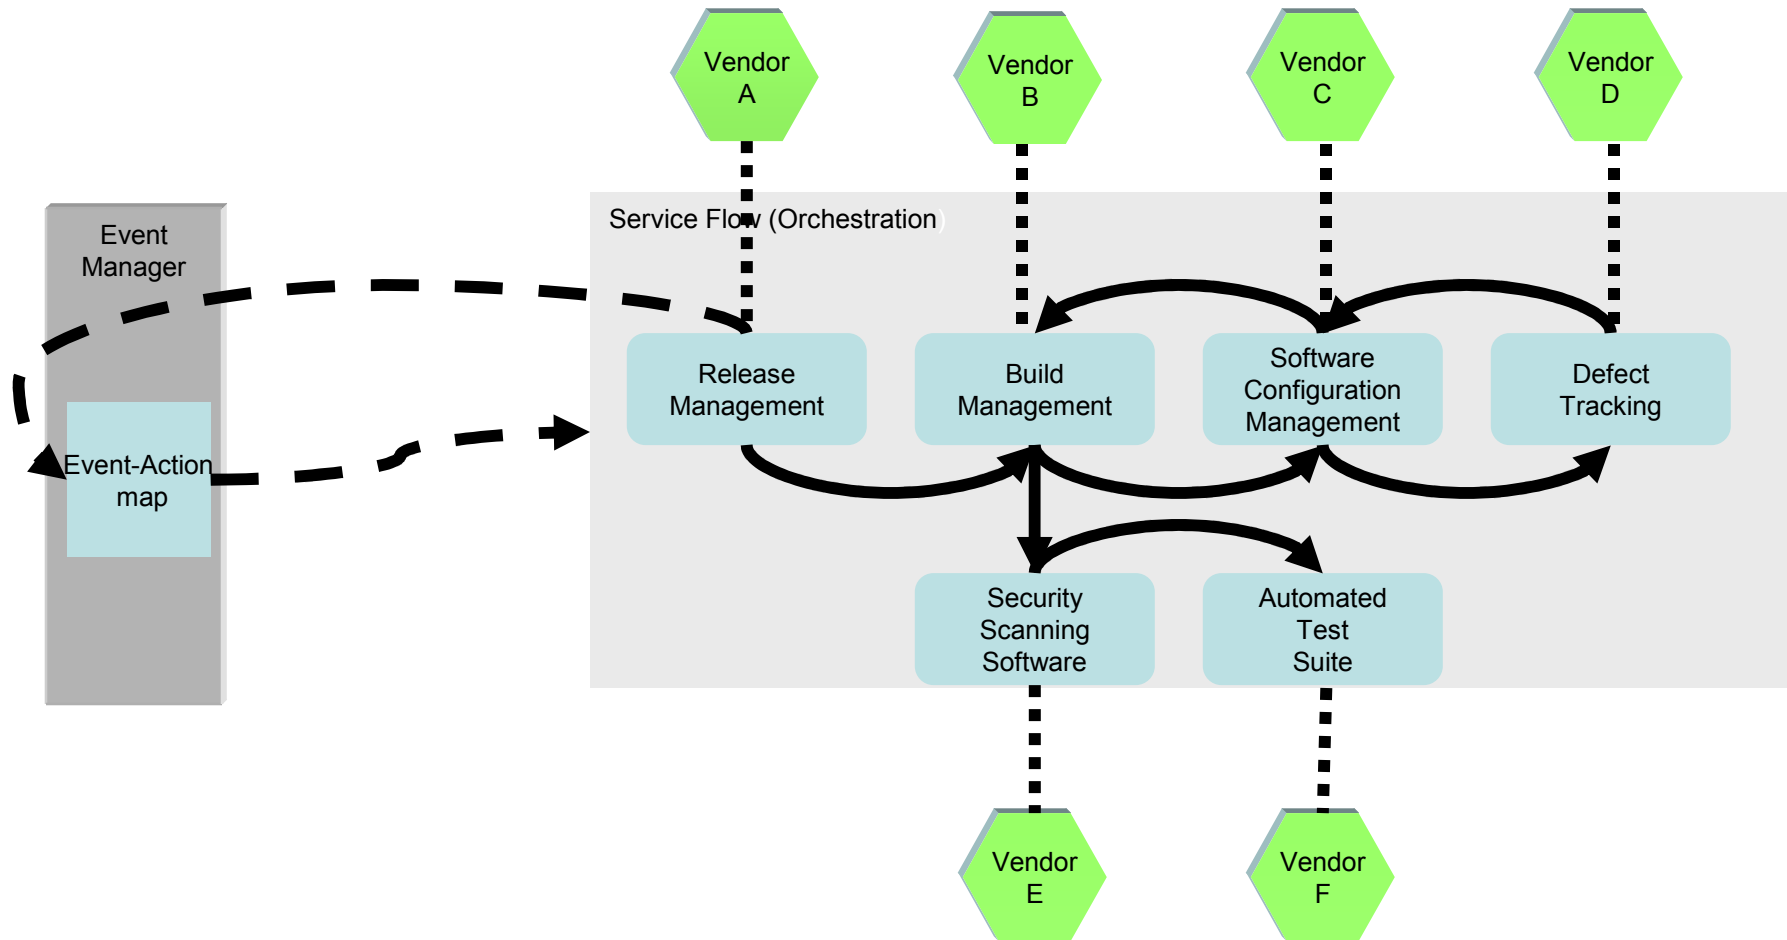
Vendor A

Vendor B

Vendor C

Vendor D

Event Manager

Event-Action map

Service Flow (Orchestration)

Release Management

Build Management

Software Configuration Management

Defect Tracking

Security Scanning Software

Automated Test Suite

Vendor E

Vendor F